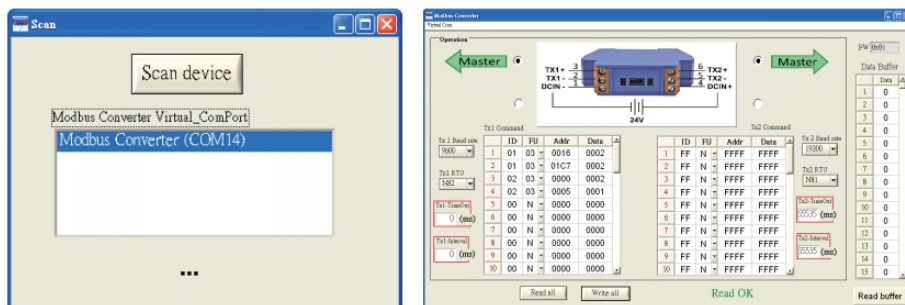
Scan

Scan device

Modbus Converter Virtual_ComPort

Modbus Converter (COM14)

...

Modbus Converter
Virtual Com

Operation

Master

TX1+ 3
TX1- 2
DCIN- 1

6 TX2+
5 TX2-
4 DCIN+

24V

Master

FW (0x0)

Data Buffer

Tx1 Baud rate
9600

Tx1 RTU
N82

Tx1-TimeOut
0 (ms)

Tx1-Interval
0 (ms)

Tx1 Command

| | ID | FU | Addr | Data |
|---|---|---|---|---|
| 1 | 01 | 03 | 0016 | 0002 |
| 2 | 01 | 03 | 01C7 | 0002 |
| 3 | 02 | 03 | 0000 | 0002 |
| 4 | 02 | 03 | 0005 | 0001 |
| 5 | 00 | N | 0000 | 0000 |
| 6 | 00 | N | 0000 | 0000 |
| 7 | 00 | N | 0000 | 0000 |
| 8 | 00 | N | 0000 | 0000 |
| 9 | 00 | N | 0000 | 0000 |
| 10 | 00 | N | 0000 | 0000 |

Tx2 Command

| | ID | FU | Addr | Data |
|---|---|---|---|---|
| 1 | FF | N | FFFF | FFFF |
| 2 | FF | N | FFFF | FFFF |
| 3 | FF | N | FFFF | FFFF |
| 4 | FF | N | FFFF | FFFF |
| 5 | FF | N | FFFF | FFFF |
| 6 | FF | N | FFFF | FFFF |
| 7 | FF | N | FFFF | FFFF |
| 8 | FF | N | FFFF | FFFF |
| 9 | FF | N | FFFF | FFFF |
| 10 | FF | N | FFFF | FFFF |

Tx 2 Baud rate
19200

Tx2 RTU
N81

Tx2-TimeOut
65535 (ms)

Tx2-Interval
65535 (ms)

| | Data |
|---|---|
| 1 | 0 |
| 2 | 0 |
| 3 | 0 |
| 4 | 0 |
| 5 | 0 |
| 6 | 0 |
| 7 | 0 |
| 8 | 0 |
| 9 | 0 |
| 10 | 0 |
| 11 | 0 |
| 12 | 0 |
| 13 | 0 |
| 14 | 0 |
| 15 | 0 |

Read all

Write all

Read OK

Read buffer